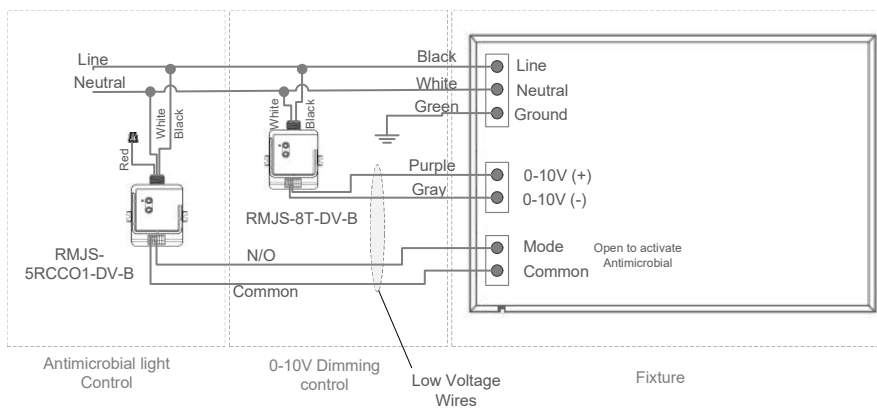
Line
Neutral
White
Black
Red
RMJS-5RCCO1-DV-B
White
Black
RMJS-8T-DV-B
Black
White
Green
Purple
Gray
N/O
Common
Line
Neutral
Ground
0-10V (+)
0-10V (-)
Mode
Common
Open to activate Antimicrobial
Antimicrobial light Control
0-10V Dimming control
Low Voltage Wires
Fixture